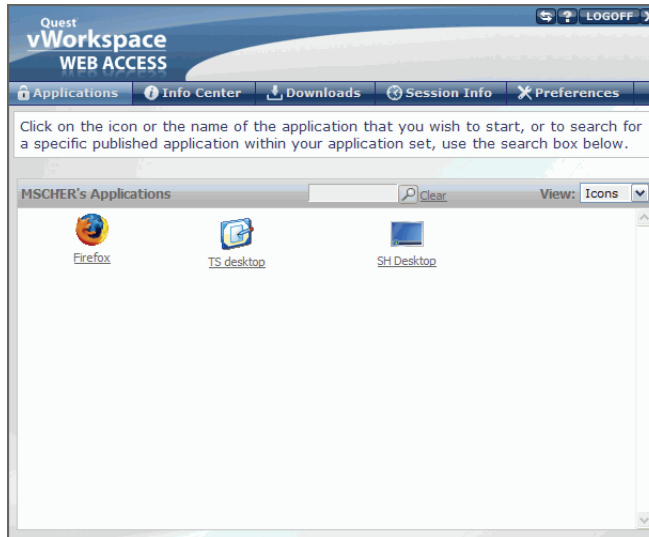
Quest
vWorkspace
WEB ACCESS

LOGOFF

Applications
Info Center
Downloads
Session Info
Preferences

Click on the icon or the name of the application that you wish to start, or to search for a specific published application within your application set, use the search box below.

MSCHER's Applications
Clear
View: Icons

Firefox
TS desktop
SH Desktop